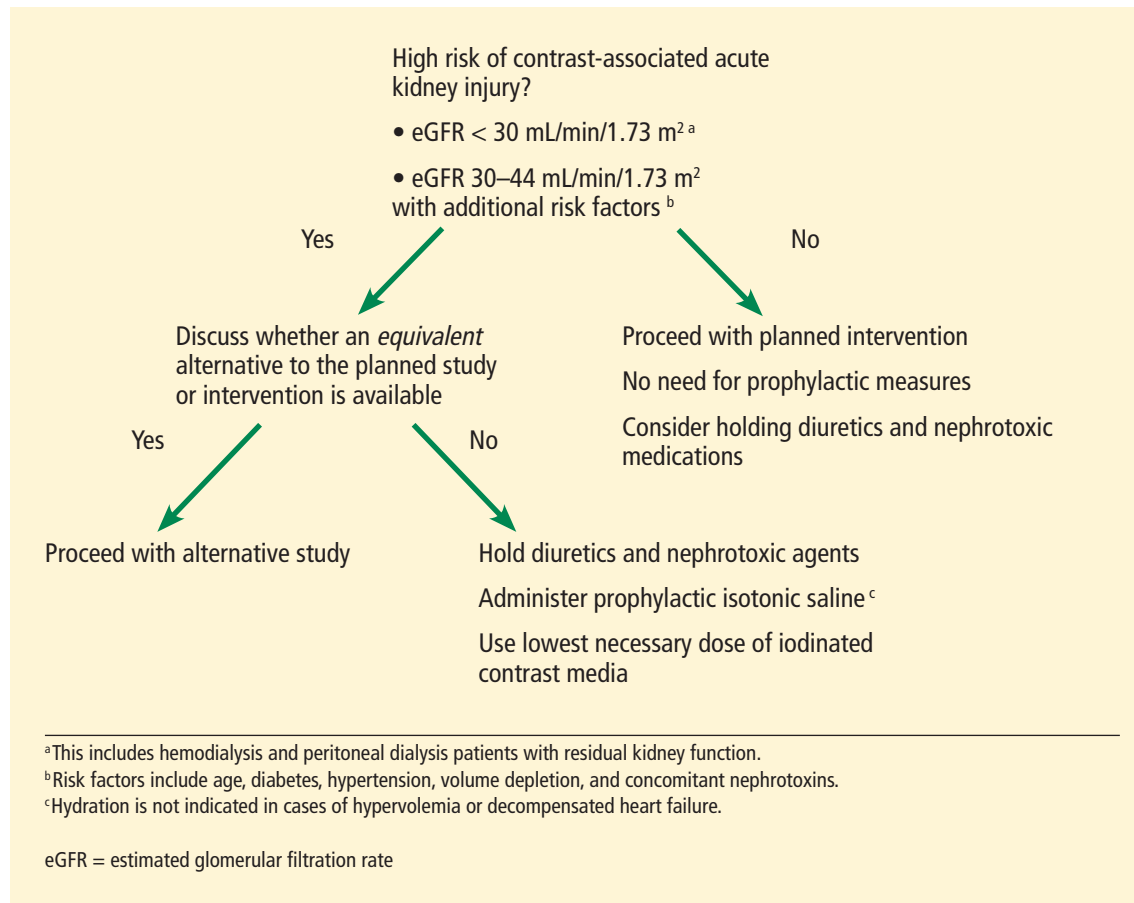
High risk of contrast-associated acute kidney injury?

• eGFR < 30 mL/min/1.73 m$^{2}$ $^{a}$

• eGFR 30–44 mL/min/1.73 m$^{2}$ with additional risk factors $^{b}$

Yes

No

Discuss whether an *equivalent* alternative to the planned study or intervention is available

Proceed with planned intervention

No need for prophylactic measures

Consider holding diuretics and nephrotoxic medications

Yes

No

Proceed with alternative study

Hold diuretics and nephrotoxic agents

Administer prophylactic isotonic saline $^{c}$

Use lowest necessary dose of iodinated contrast media

$^{a}$This includes hemodialysis and peritoneal dialysis patients with residual kidney function.
$^{b}$Risk factors include age, diabetes, hypertension, volume depletion, and concomitant nephrotoxins.
$^{c}$Hydration is not indicated in cases of hypervolemia or decompensated heart failure.

eGFR = estimated glomerular filtration rate